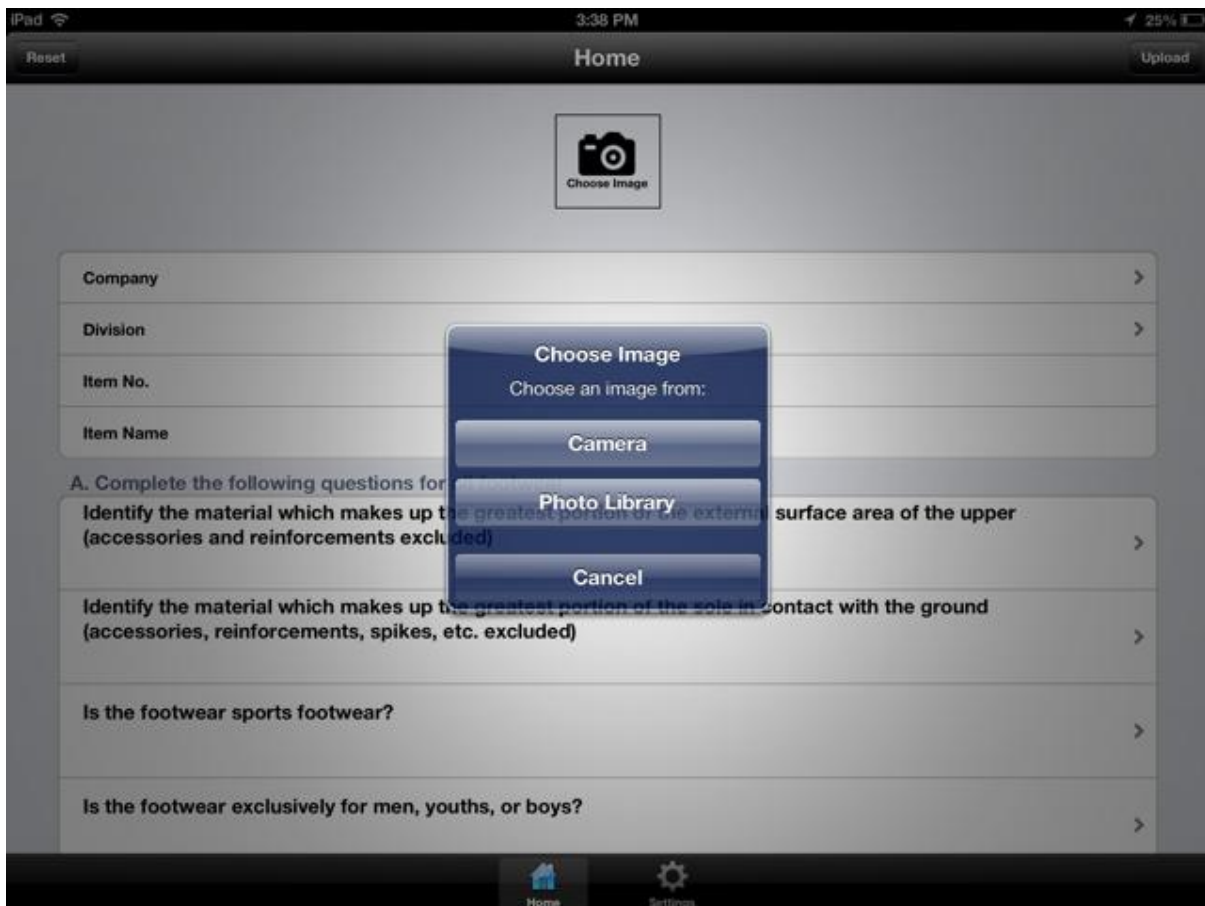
iPad 3:38 PM 25%

Reset Home Upload

Choose Image

Company

Division

Item No.

Item Name

A. Complete the following questions for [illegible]

Identify the material which makes up t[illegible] surface area of the upper (accessories and reinforcements excluded)

Identify the material which makes up t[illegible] contact with the ground (accessories, reinforcements, spikes, etc. excluded)

Is the footwear sports footwear?

Is the footwear exclusively for men, youths, or boys?

Choose Image

Choose an image from:

Camera

Photo Library

Cancel

Home Settings